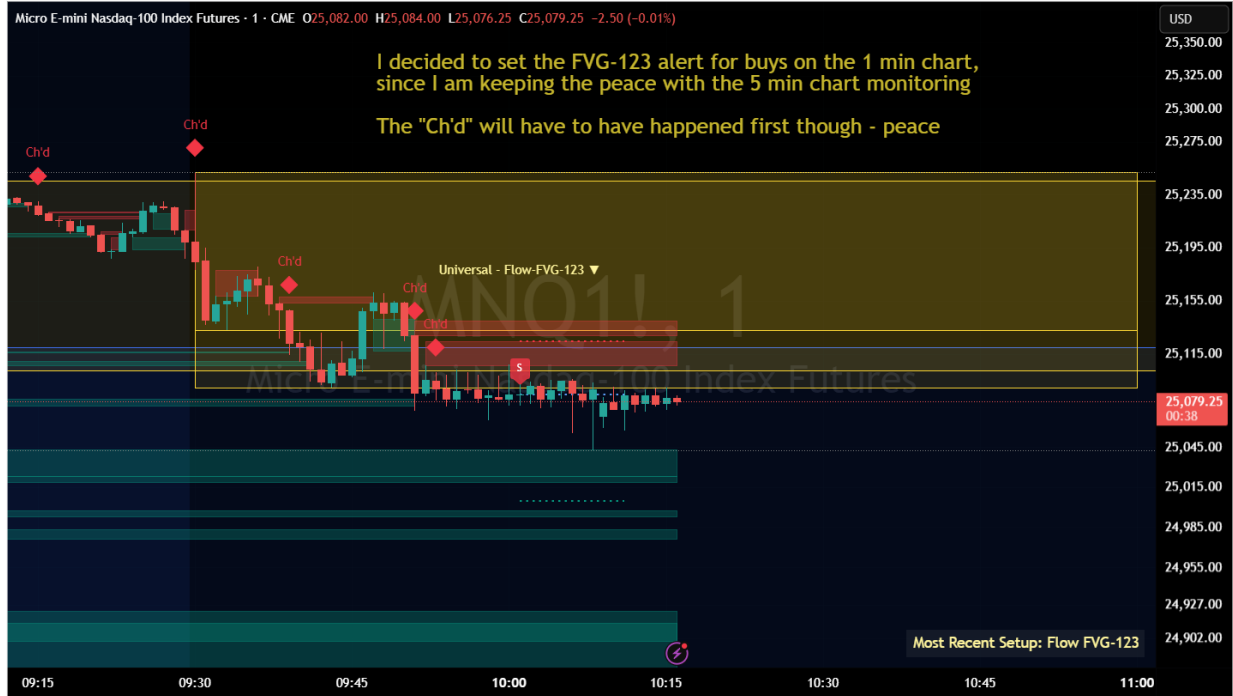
Micro E-mini Nasdaq-100 Index Futures · 1 · CME O25,082.00 H25,084.00 L25,076.25 C25,079.25 −2.50 (−0.01%)

USD

I decided to set the FVG-123 alert for buys on the 1 min chart, since I am keeping the peace with the 5 min chart monitoring

The "Ch'd" will have to have happened first though - peace

Ch'd
Ch'd
Ch'd
Ch'd
Ch'd

Universal - Flow-FVG-123 ▼

MNQ1!, 1
Micro E-mini Nasdaq-100 Index Futures

S

25,350.00
25,325.00
25,300.00
25,275.00
25,235.00
25,195.00
25,155.00
25,115.00
25,079.25
00:38
25,045.00
25,015.00
24,985.00
24,955.00
24,927.00
24,902.00

Most Recent Setup: Flow FVG-123

09:15
09:30
09:45
10:00
10:15
10:30
10:45
11:00